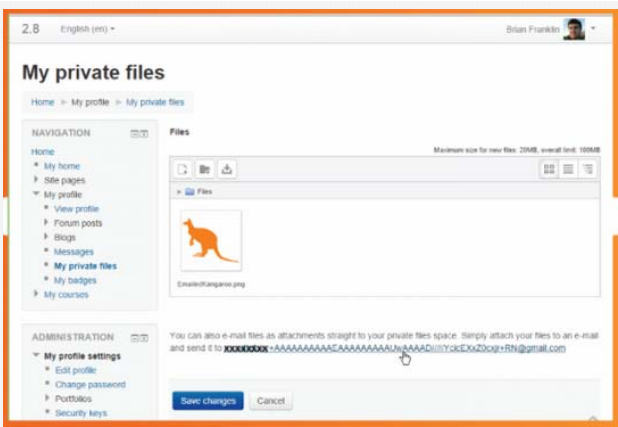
2.8 English (en) ▾

Brian Franklin

My private files

Home ▶ My profile ▶ My private files

NAVIGATION

Home
My home
Site pages
My profile
View profile
Forum posts
Blogs
Messages
My private files
My badges
My courses

ADMINISTRATION

My profile settings
Edit profile
Change password
Portfolios
Security keys

Files

Maximum size for new files: 20MB, overall limit: 100MB

Files

EmailedKangaroo.png

You can also e-mail files as attachments straight to your private files space. Simply attach your files to an e-mail and send it to xxxxxxxxx+AAAAAAAAAAEAAAAAAAAAUwAAAAD////YclcEXxZ0cigr+RN@gmail.com

Save changes Cancel